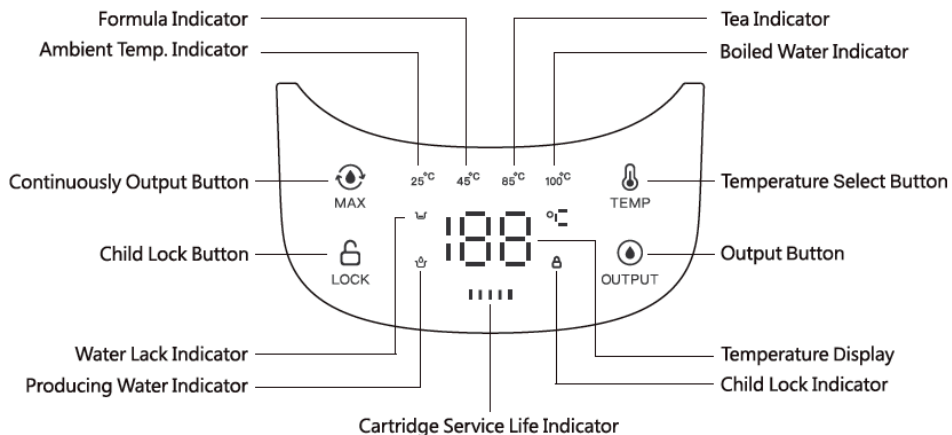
Formula Indicator
Ambient Temp. Indicator
Tea Indicator
Boiled Water Indicator

25°C
45°C
85°C
100°C

Continuously Output Button
MAX
TEMP
Temperature Select Button

Child Lock Button
LOCK
188
°C
OUTPUT
Output Button

Water Lack Indicator
Producing Water Indicator
Temperature Display
Child Lock Indicator

Cartridge Service Life Indicator